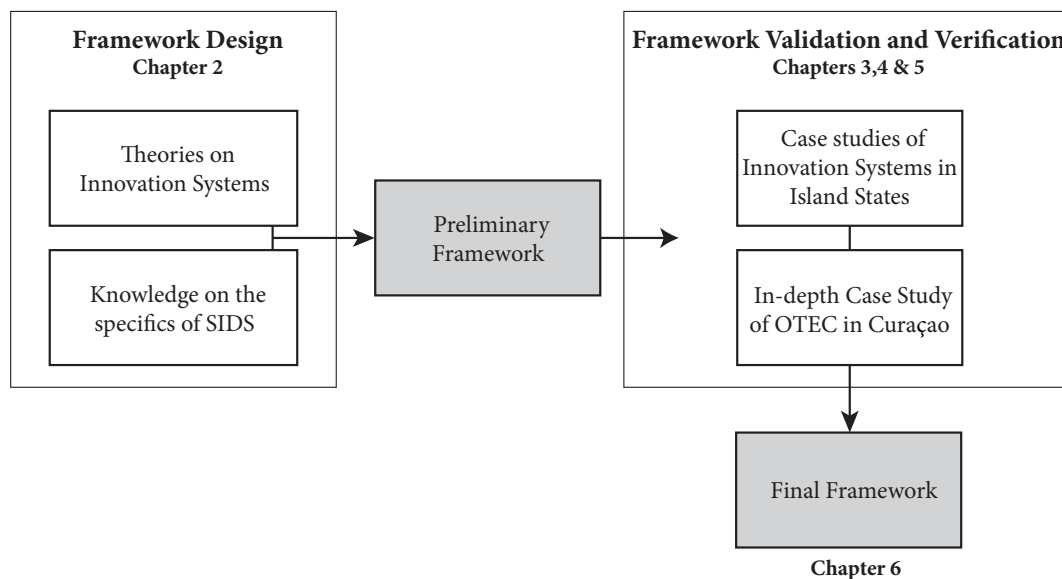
Framework Design
Chapter 2

Theories on Innovation Systems

Knowledge on the specifics of SIDS

Preliminary Framework

Framework Validation and Verification
Chapters 3,4 & 5

Case studies of Innovation Systems in Island States

In-depth Case Study of OTEC in Curaçao

Final Framework

Chapter 6